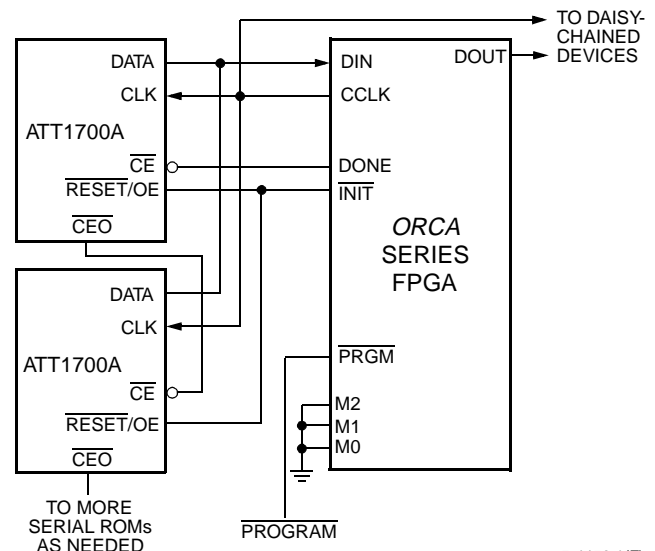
TO DAISY-CHAINED DEVICES

DATA
CLK
ATT1700A
$\overline{CE}$
$\overline{RESET}$/OE
$\overline{CEO}$

DIN
DOUT
CCLK
DONE
$\overline{INIT}$

*ORCA*
SERIES
FPGA

DATA
CLK
ATT1700A
$\overline{CE}$
$\overline{RESET}$/OE
$\overline{CEO}$

$\overline{PRGM}$
M2
M1
M0

TO MORE SERIAL ROMs AS NEEDED

$\overline{PROGRAM}$